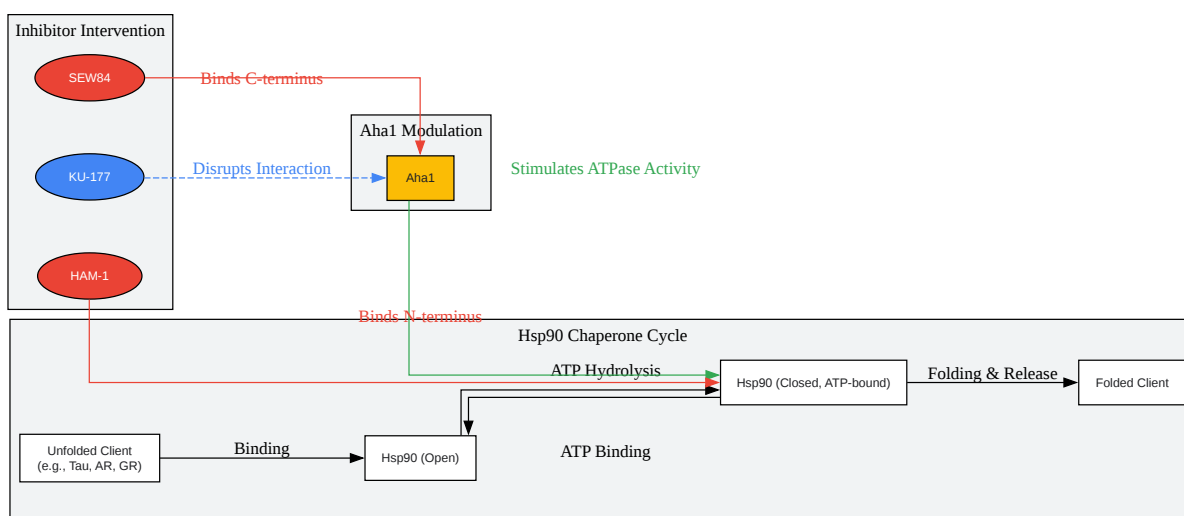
Inhibitor Intervention

SEW84

Binds C-terminus

KU-177

Disrupts Interaction

HAM-1

Aha1 Modulation

Aha1

Stimulates ATPase Activity

Binds N-terminus

Hsp90 Chaperone Cycle

ATP Hydrolysis

Hsp90 (Closed, ATP-bound)

Folding & Release

Folded Client

Unfolded Client (e.g., Tau, AR, GR)

Binding

Hsp90 (Open)

ATP Binding